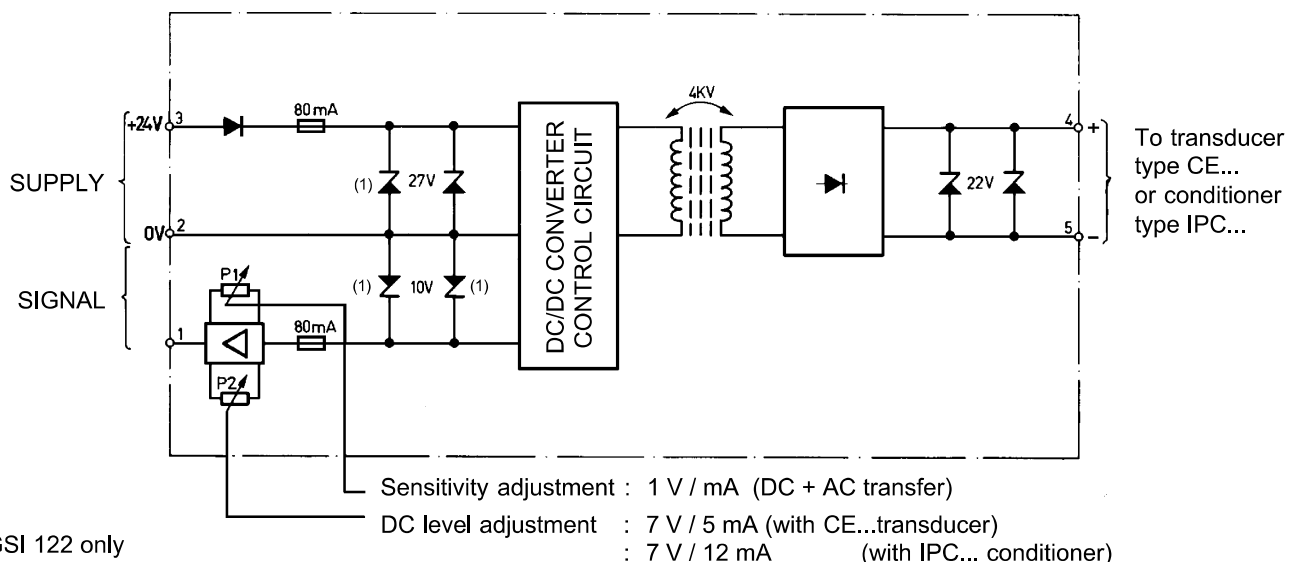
SUPPLY
+24V 3
0V 2
SIGNAL
1
80mA
(1) 27V
(1) 10V (1)
P1
P2
80mA
DC/DC CONVERTER
CONTROL CIRCUIT
4KV
22V
4 +
5 –
To transducer type CE... or conditioner type IPC...

Sensitivity adjustment : 1 V / mA (DC + AC transfer)
DC level adjustment : 7 V / 5 mA (with CE...transducer)
: 7 V / 12 mA (with IPC... conditioner)

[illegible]SI 122 only